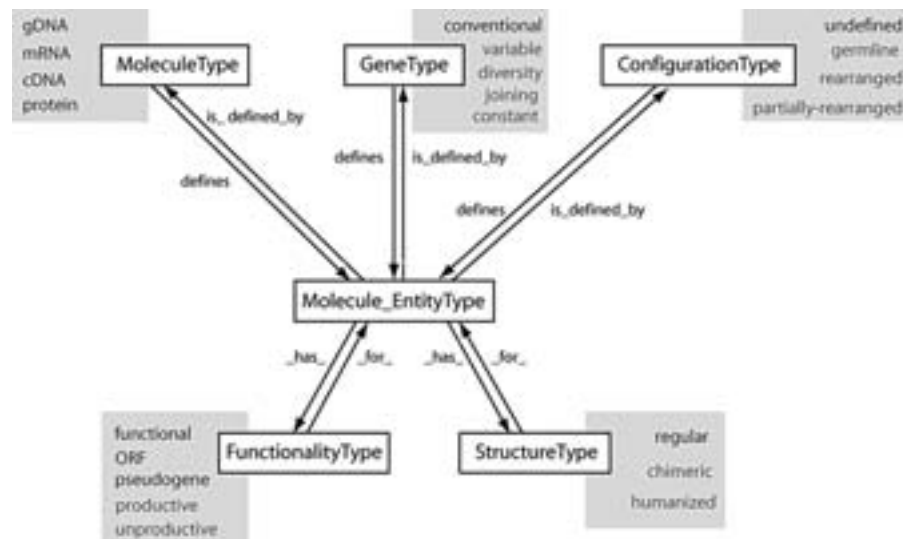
gDNA
mRNA
cDNA
protein

MoleculeType

GeneType

conventional
variable
diversity
joining
constant

ConfigurationType

undefined
germline
rearranged
partially-rearranged

is_defined_by
defines

defines
is_defined_by

defines
is_defined_by

Molecule_EntityType

_has_
_for_
_has_
_for_

functional
ORF
pseudogene
productive
unproductive

FunctionalityType

StructureType

regular
chimeric
humanized